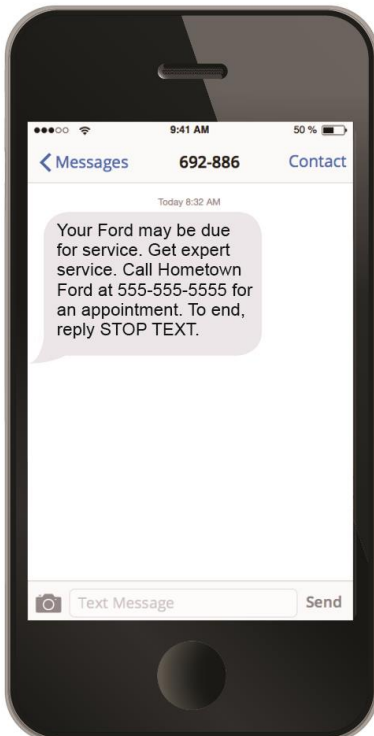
9:41 AM
50 %

Messages
692-886
Contact

Today 8:32 AM

Your Ford may be due for service. Get expert service. Call Hometown Ford at 555-555-5555 for an appointment. To end, reply STOP TEXT.

Text Message
Send